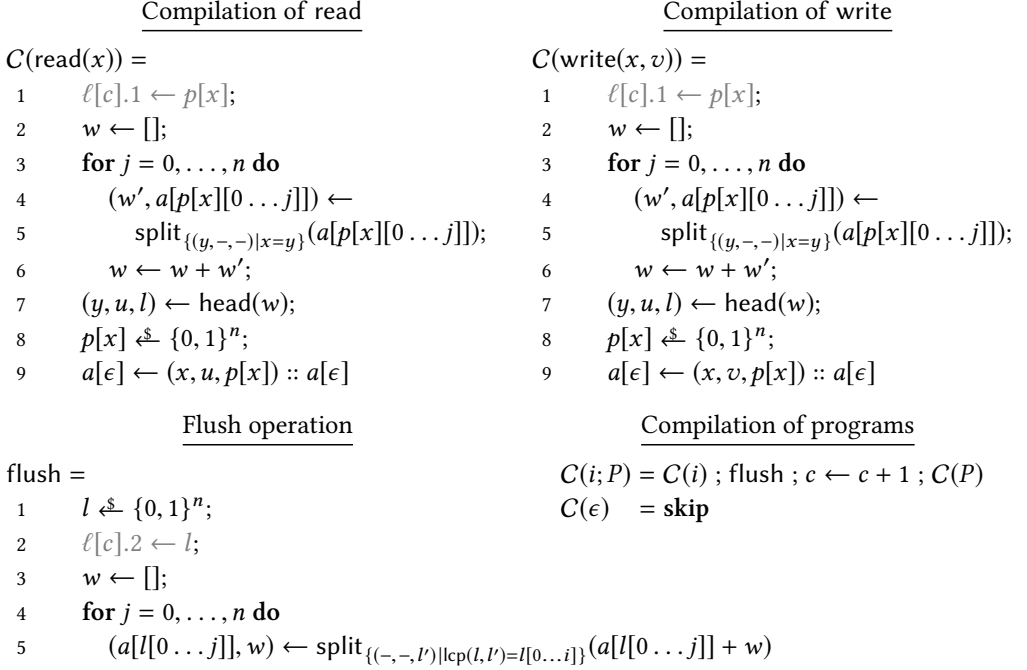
Compilation of read

$C(\mathsf{read}(x)) =$
1 $\ell[c].1 \leftarrow p[x];$
2 $w \leftarrow [];$
3 **for** $j = 0, \ldots, n$ **do**
4 $(w', a[p[x][0 \ldots j]]) \leftarrow$
5 $\mathsf{split}_{\{(y,-,-) | x = y\}}(a[p[x][0 \ldots j]]);$
6 $w \leftarrow w + w';$
7 $(y, u, l) \leftarrow \mathsf{head}(w);$
8 $p[x] \xleftarrow{\$} \{0,1\}^n;$
9 $a[\epsilon] \leftarrow (x, u, p[x]) :: a[\epsilon]$

Compilation of write

$C(\mathsf{write}(x, v)) =$
1 $\ell[c].1 \leftarrow p[x];$
2 $w \leftarrow [];$
3 **for** $j = 0, \ldots, n$ **do**
4 $(w', a[p[x][0 \ldots j]]) \leftarrow$
5 $\mathsf{split}_{\{(y,-,-) | x = y\}}(a[p[x][0 \ldots j]]);$
6 $w \leftarrow w + w';$
7 $(y, u, l) \leftarrow \mathsf{head}(w);$
8 $p[x] \xleftarrow{\$} \{0,1\}^n;$
9 $a[\epsilon] \leftarrow (x, v, p[x]) :: a[\epsilon]$

Flush operation

$\mathsf{flush} =$
1 $l \xleftarrow{\$} \{0,1\}^n;$
2 $\ell[c].2 \leftarrow l;$
3 $w \leftarrow [];$
4 **for** $j = 0, \ldots, n$ **do**
5 $(a[l[0 \ldots j]], w) \leftarrow \mathsf{split}_{\{(-,-,l') | \mathsf{lcp}(l,l') = l[0 \ldots i]\}}(a[l[0 \ldots j]] + w)$

Compilation of programs

$C(i; P) = C(i)$ ; flush ; $c \leftarrow c + 1$ ; $C(P)$
$C(\epsilon) \quad =$ **skip**